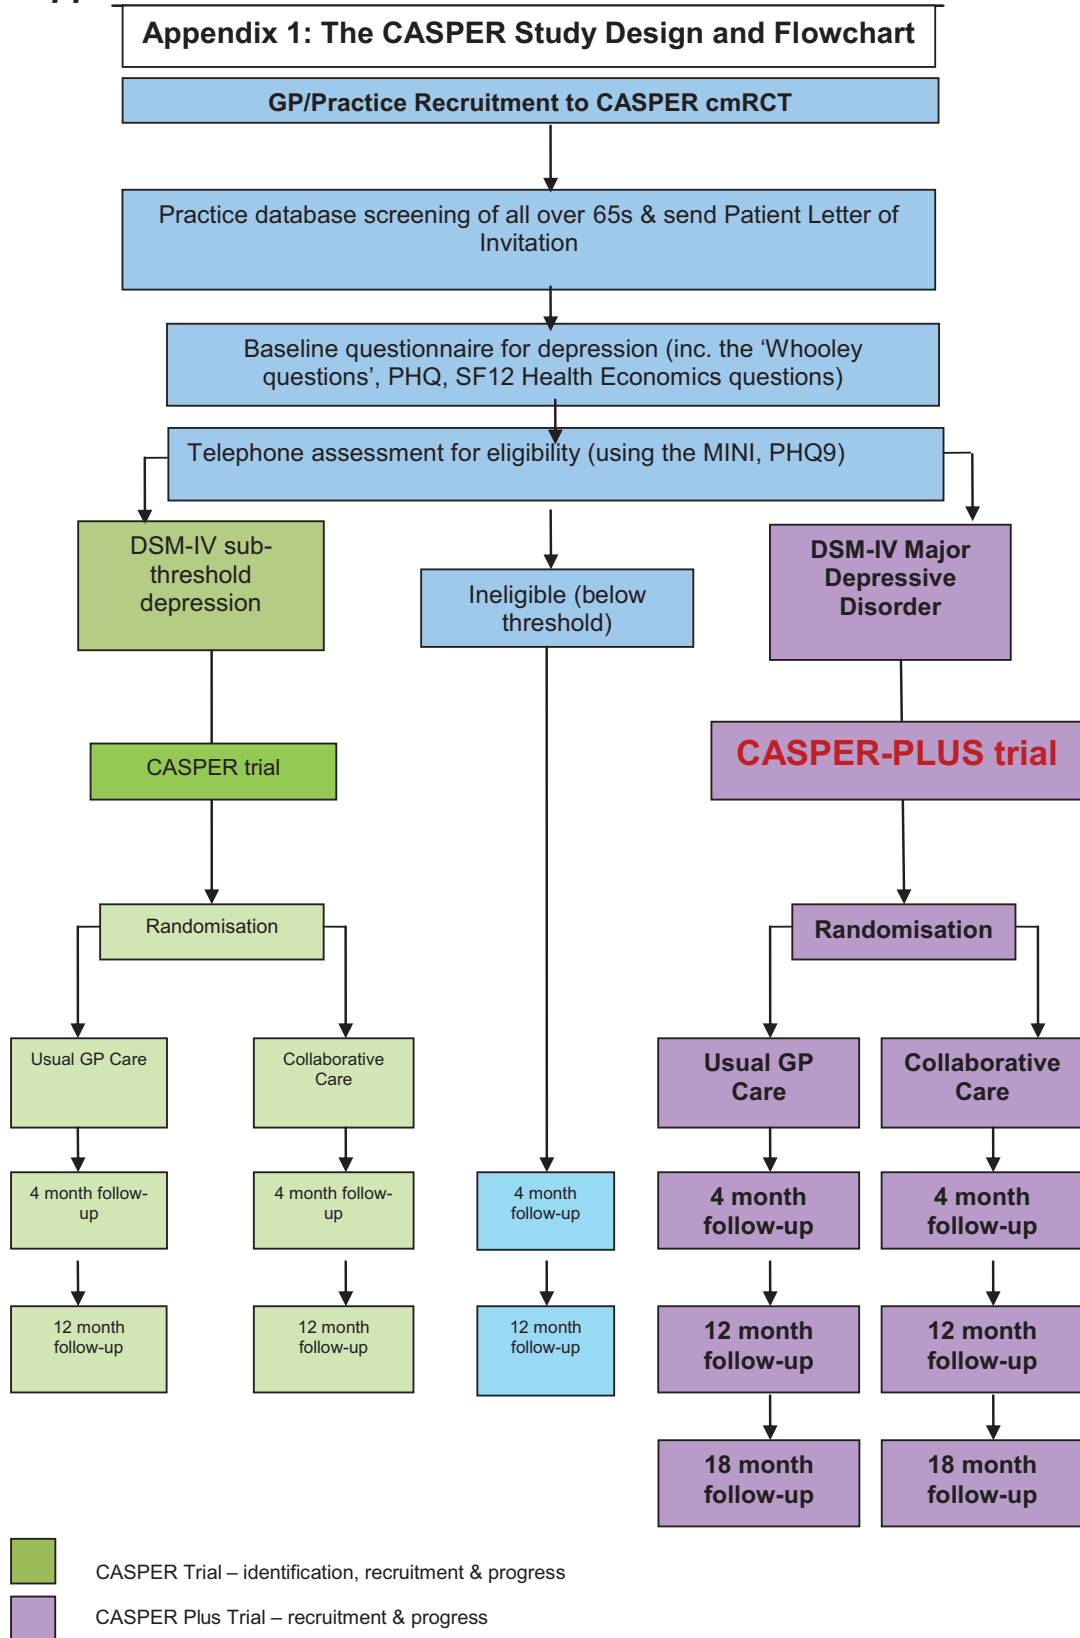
Appendix 1: The CASPER Study Design and Flowchart

GP/Practice Recruitment to CASPER cmRCT

Practice database screening of all over 65s & send Patient Letter of Invitation

Baseline questionnaire for depression (inc. the 'Whooley questions', PHQ, SF12 Health Economics questions)

Telephone assessment for eligibility (using the MINI, PHQ9)

DSM-IV sub-threshold depression

Ineligible (below threshold)

DSM-IV Major Depressive Disorder

CASPER trial

CASPER-PLUS trial

Randomisation

Randomisation

Usual GP Care

Collaborative Care

Usual GP Care

Collaborative Care

4 month follow-up

4 month follow-up

4 month follow-up

4 month follow-up

4 month follow-up

12 month follow-up

12 month follow-up

12 month follow-up

12 month follow-up

12 month follow-up

18 month follow-up

18 month follow-up

CASPER Trial – identification, recruitment & progress

CASPER Plus Trial – recruitment & progress